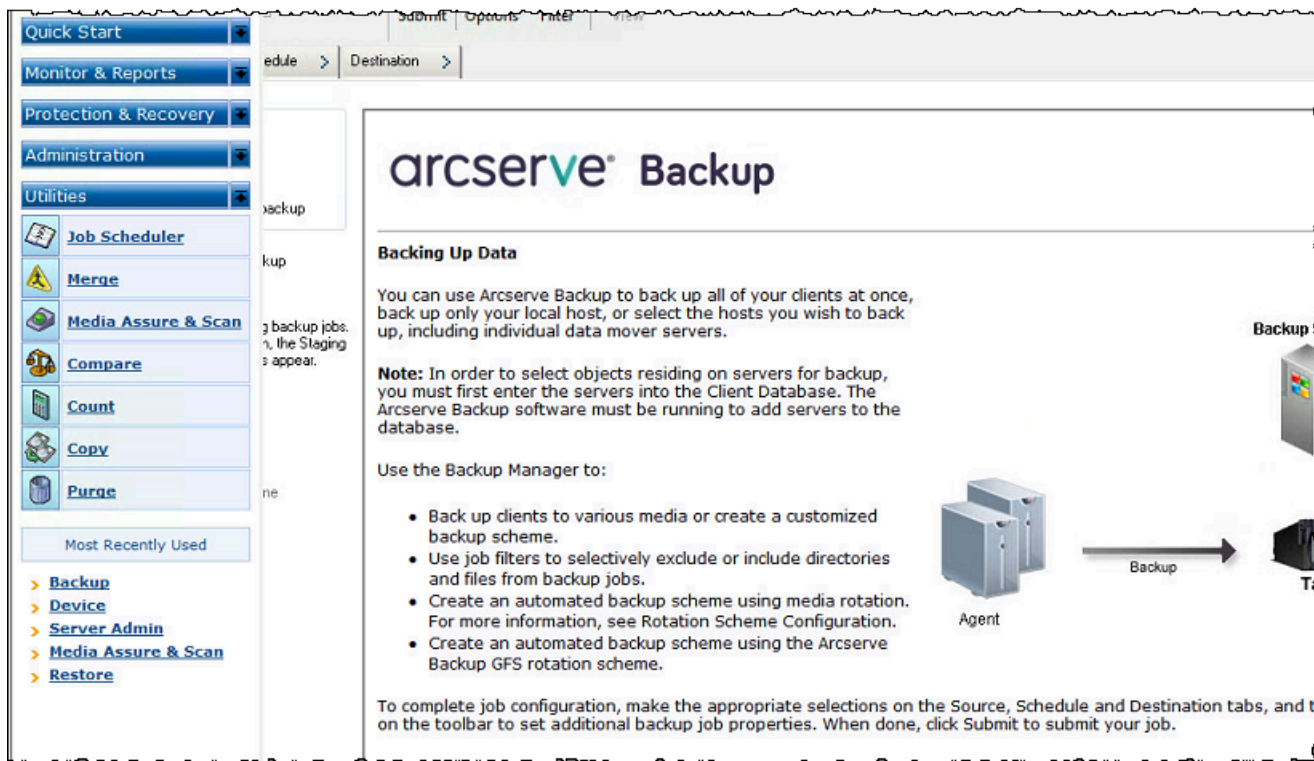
Submit | Options | Filter | View

Quick Start

Monitor & Reports

Protection & Recovery

Administration

Utilities

Job Scheduler

Merge

Media Assure & Scan

Compare

Count

Copy

Purge

Most Recently Used

Backup

Device

Server Admin

Media Assure & Scan

Restore

edule > | Destination >

ackup

kup

g backup jobs. n, the Staging s appear.

ne

arcserve® Backup

Backing Up Data

You can use Arcserve Backup to back up all of your clients at once, back up only your local host, or select the hosts you wish to back up, including individual data mover servers.

Note: In order to select objects residing on servers for backup, you must first enter the servers into the Client Database. The Arcserve Backup software must be running to add servers to the database.

Use the Backup Manager to:

- Back up clients to various media or create a customized backup scheme.
- Use job filters to selectively exclude or include directories and files from backup jobs.
- Create an automated backup scheme using media rotation. For more information, see Rotation Scheme Configuration.
- Create an automated backup scheme using the Arcserve Backup GFS rotation scheme.

Backup S

Agent

Backup

Ta

To complete job configuration, make the appropriate selections on the Source, Schedule and Destination tabs, and t on the toolbar to set additional backup job properties. When done, click Submit to submit your job.